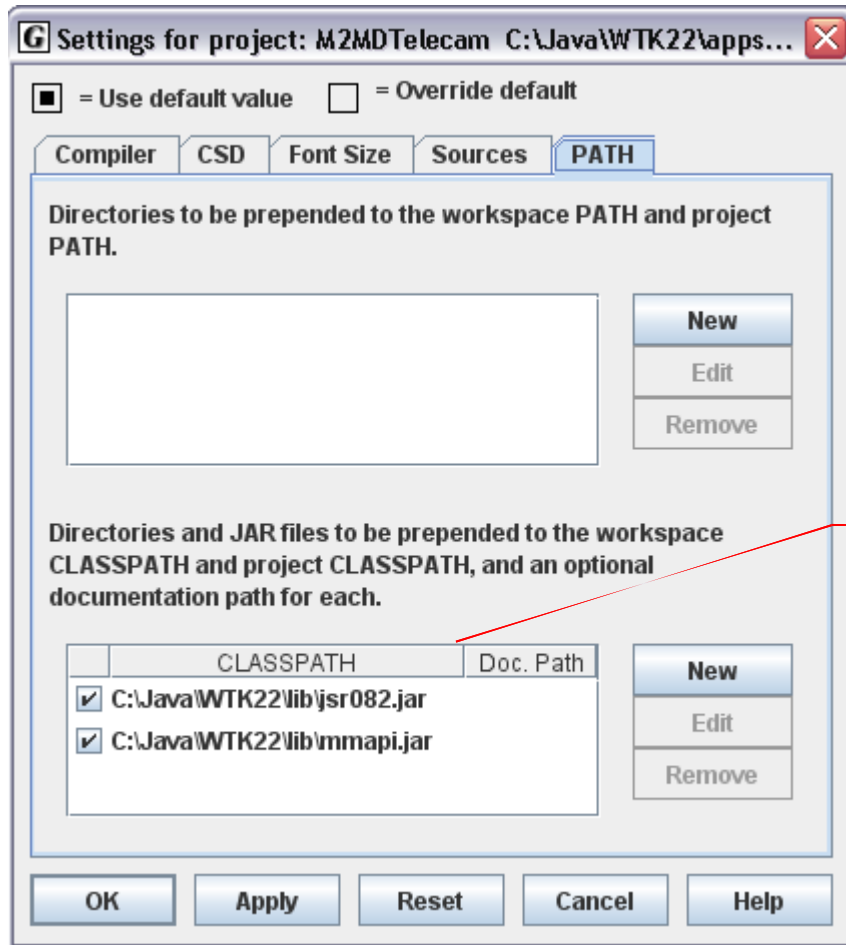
G Settings for project: M2MDTelecam C:\Java\WTK22\apps...

= Use default value = Override default

Compiler CSD Font Size Sources PATH

Directories to be prepended to the workspace PATH and project PATH.

New
Edit
Remove

Directories and JAR files to be prepended to the workspace CLASSPATH and project CLASSPATH, and an optional documentation path for each.

| | CLASSPATH | Doc. Path |
|---|---|---|
| ✔ | C:\Java\WTK22\lib\jsr082.jar | |
| ✔ | C:\Java\WTK22\lib\mmapi.jar | |

New
Edit
Remove

OK Apply Reset Cancel Help